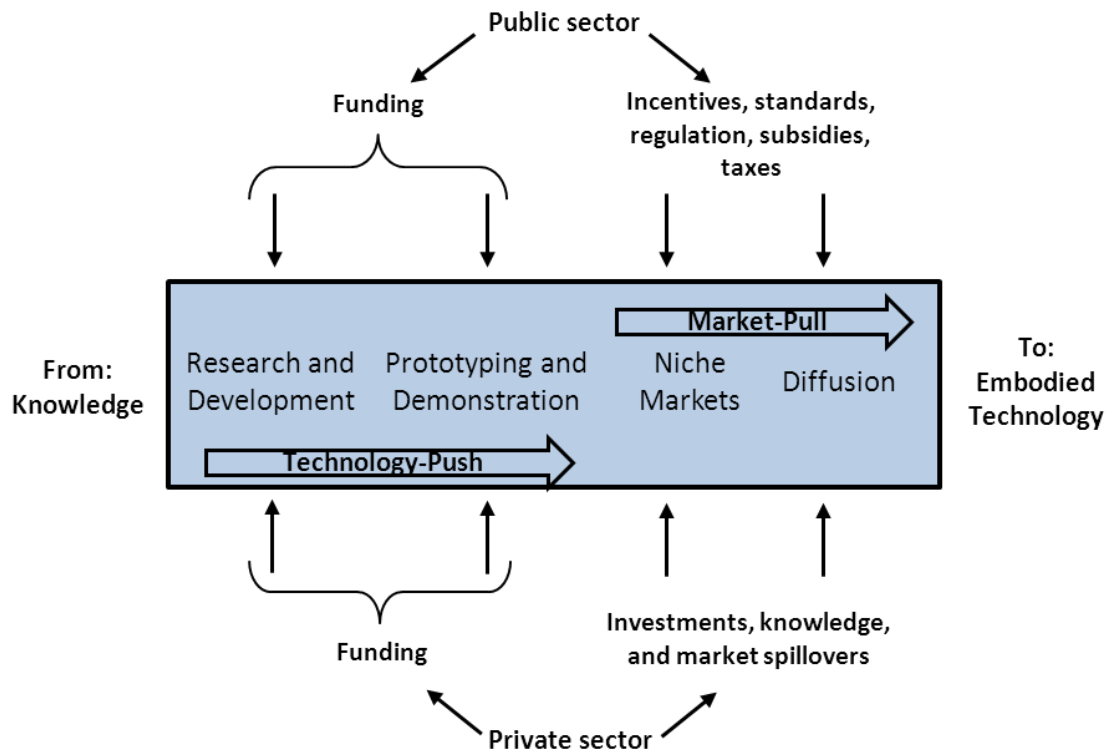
Public sector

Funding

Incentives, standards, regulation, subsidies, taxes

From: Knowledge

Market-Pull

Research and Development

Prototyping and Demonstration

Niche Markets

Diffusion

To: Embodied Technology

Technology-Push

Funding

Investments, knowledge, and market spillovers

Private sector